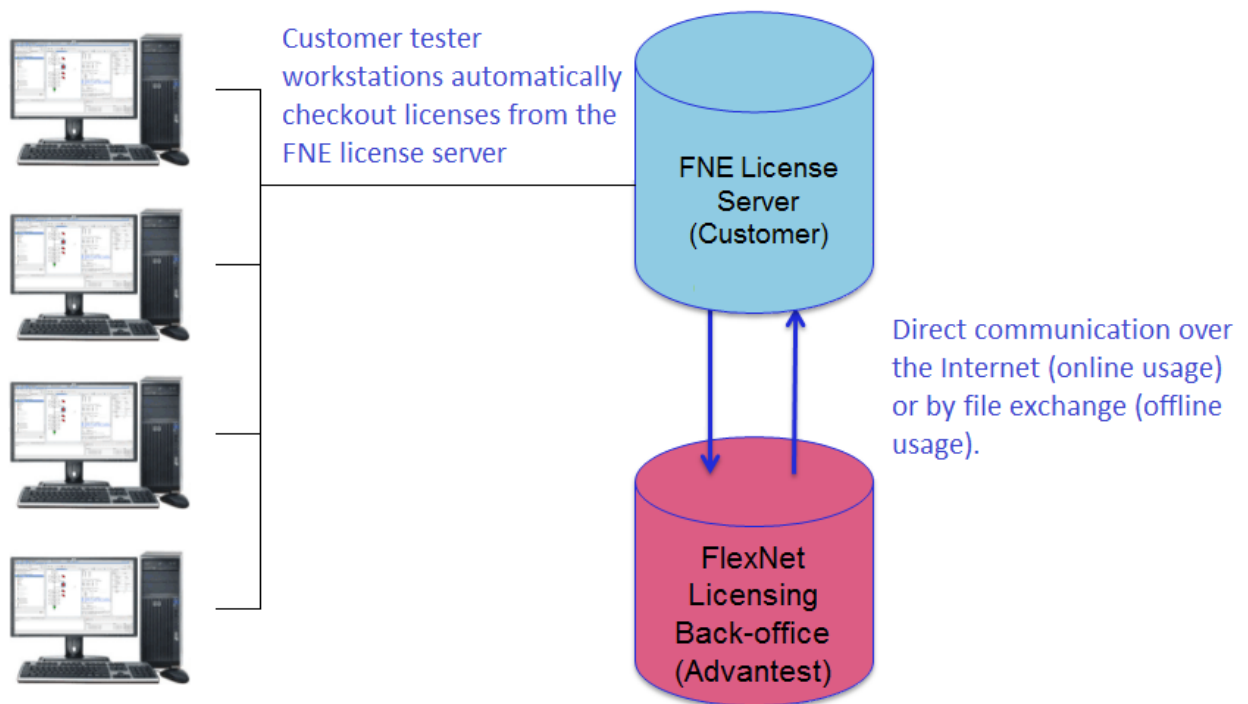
Customer tester workstations automatically checkout licenses from the FNE license server

FNE License Server (Customer)

Direct communication over the Internet (online usage) or by file exchange (offline usage).

FlexNet Licensing Back-office (Advantest)